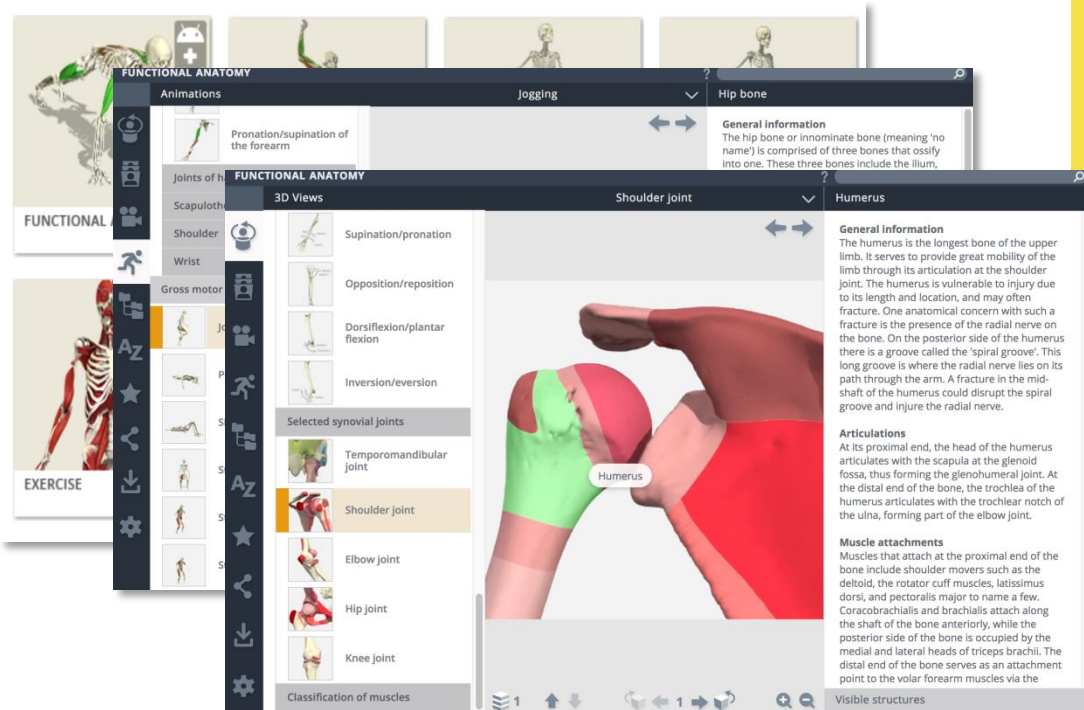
FUNCTIONAL A

EXERCISE

FUNCTIONAL ANATOMY

Animations

Pronation/supination of the forearm

Joints of h

Scapuloth

Shoulder

Wrist

Gross motor

Jo

P

S

S

S

S

S

Jogging

Hip bone

General information
The hip bone or innominate bone (meaning 'no name') is comprised of three bones that ossify into one. These three bones include the ilium,

FUNCTIONAL ANATOMY

3D Views

Supination/pronation

Opposition/reposition

Dorsiflexion/plantar flexion

Inversion/eversion

Selected synovial joints

Temporomandibular joint

Shoulder joint

Elbow joint

Hip joint

Knee joint

Classification of muscles

Shoulder joint

Humerus

1

1

Humerus

General information
The humerus is the longest bone of the upper limb. It serves to provide great mobility of the limb through its articulation at the shoulder joint. The humerus is vulnerable to injury due to its length and location, and may often fracture. One anatomical concern with such a fracture is the presence of the radial nerve on the bone. On the posterior side of the humerus there is a groove called the 'spiral groove'. This long groove is where the radial nerve lies on its path through the arm. A fracture in the mid-shaft of the humerus could disrupt the spiral groove and injure the radial nerve.

Articulations
At its proximal end, the head of the humerus articulates with the scapula at the glenoid fossa, thus forming the glenohumeral joint. At the distal end of the bone, the trochlea of the humerus articulates with the trochlear notch of the ulna, forming part of the elbow joint.

Muscle attachments
Muscles that attach at the proximal end of the bone include shoulder movers such as the deltoid, the rotator cuff muscles, latissimus dorsi, and pectoralis major to name a few. Coracobrachialis and brachialis attach along the shaft of the bone anteriorly, while the posterior side of the bone is occupied by the medial and lateral heads of triceps brachii. The distal end of the bone serves as an attachment point to the volar forearm muscles via the

Visible structures